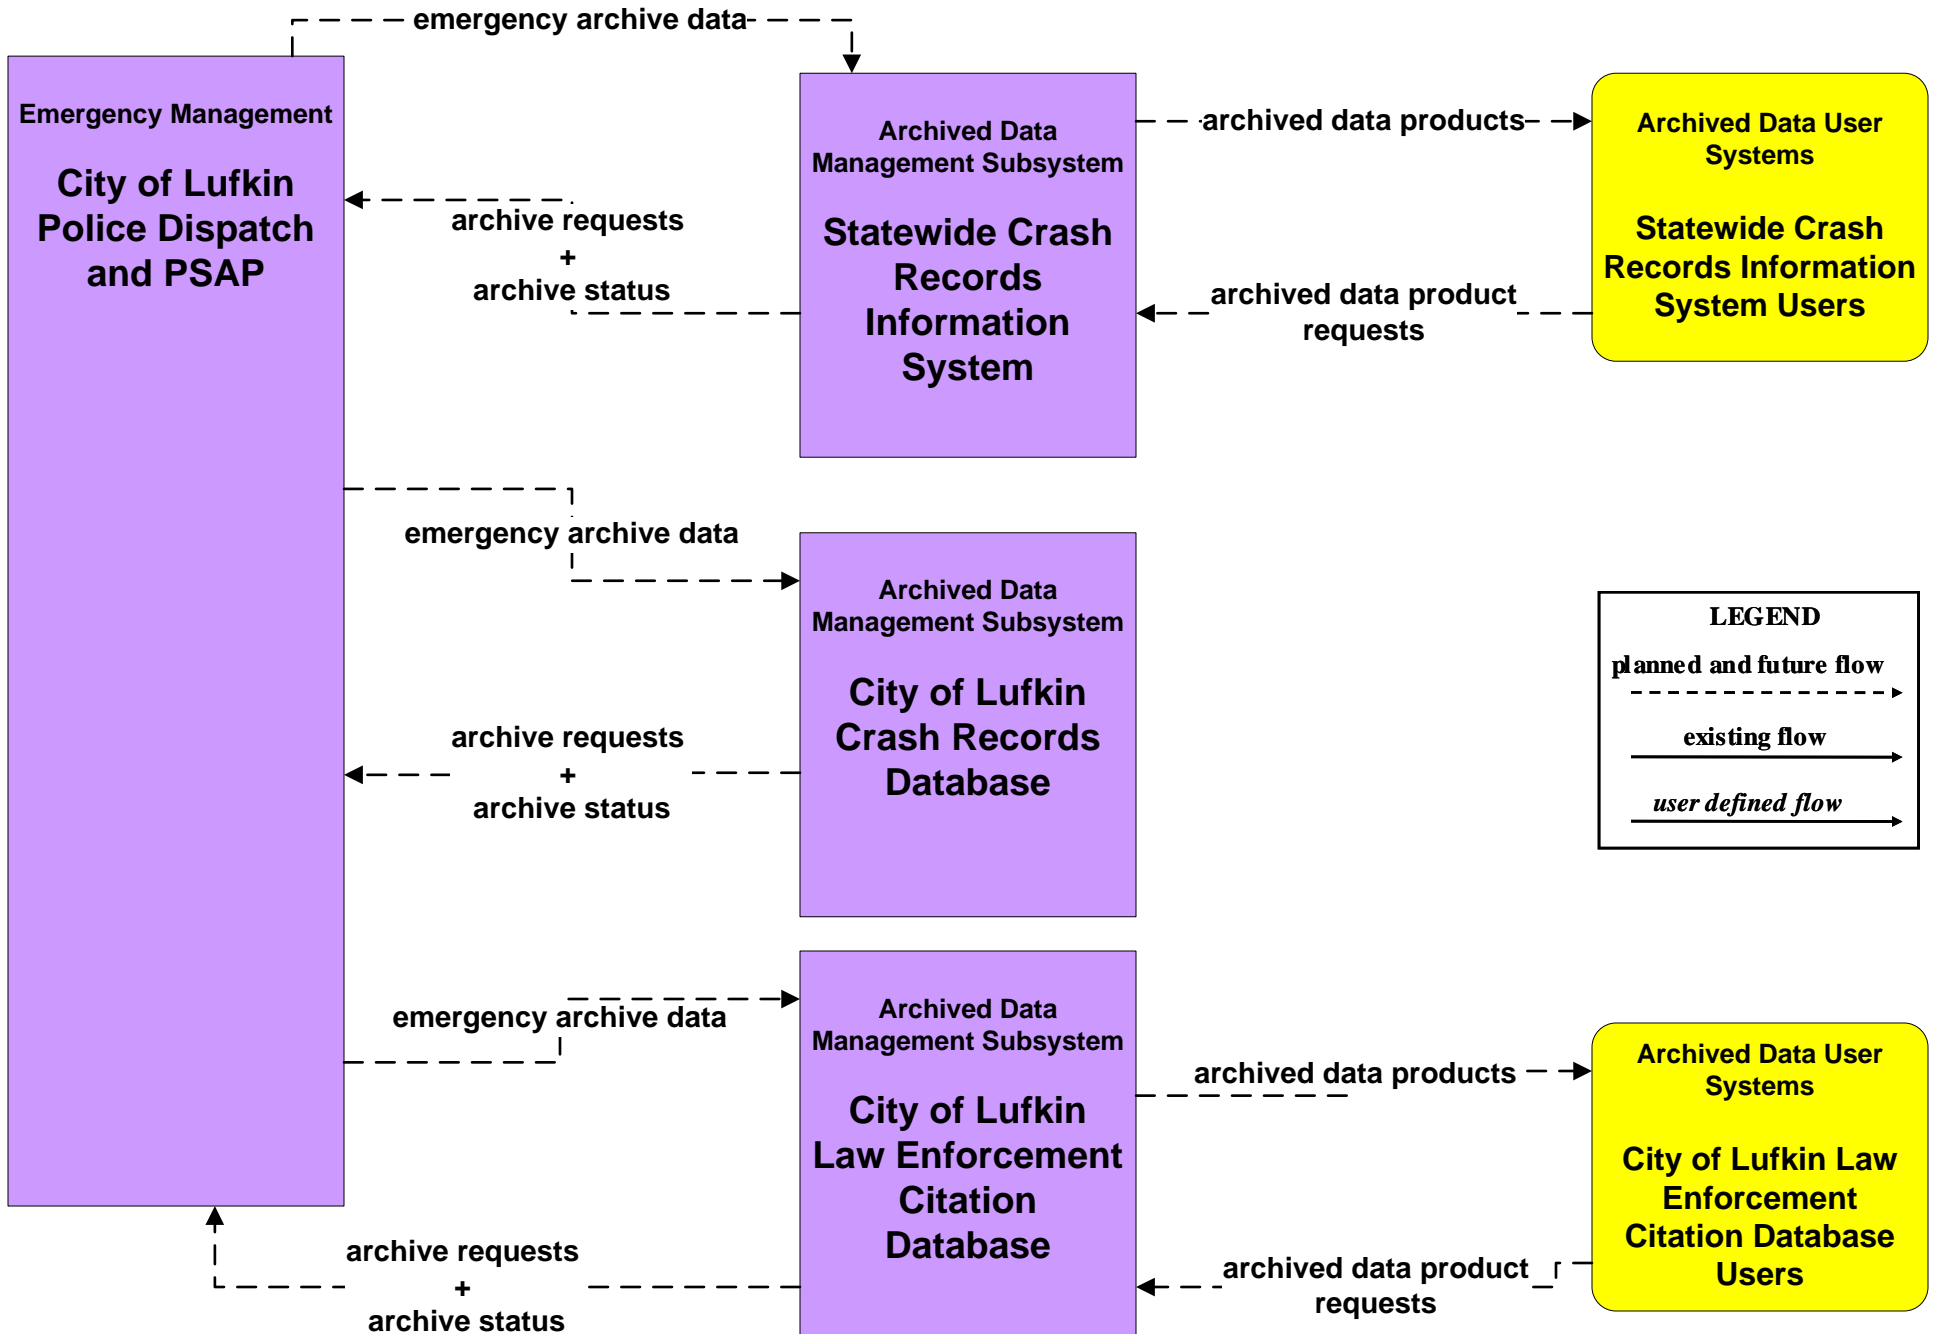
emergency archive data

Emergency Management

City of Lufkin Police Dispatch and PSAP

archive requests
+
archive status

Archived Data Management Subsystem

Statewide Crash Records Information System

archived data products

archived data product requests

Archived Data User Systems

Statewide Crash Records Information System Users

emergency archive data

Archived Data Management Subsystem

City of Lufkin Crash Records Database

archive requests
+
archive status

LEGEND

planned and future flow

existing flow

user defined flow

emergency archive data

Archived Data Management Subsystem

City of Lufkin Law Enforcement Citation Database

archived data products

Archived Data User Systems

City of Lufkin Law Enforcement Citation Database Users

archive requests
+
archive status

archived data product requests